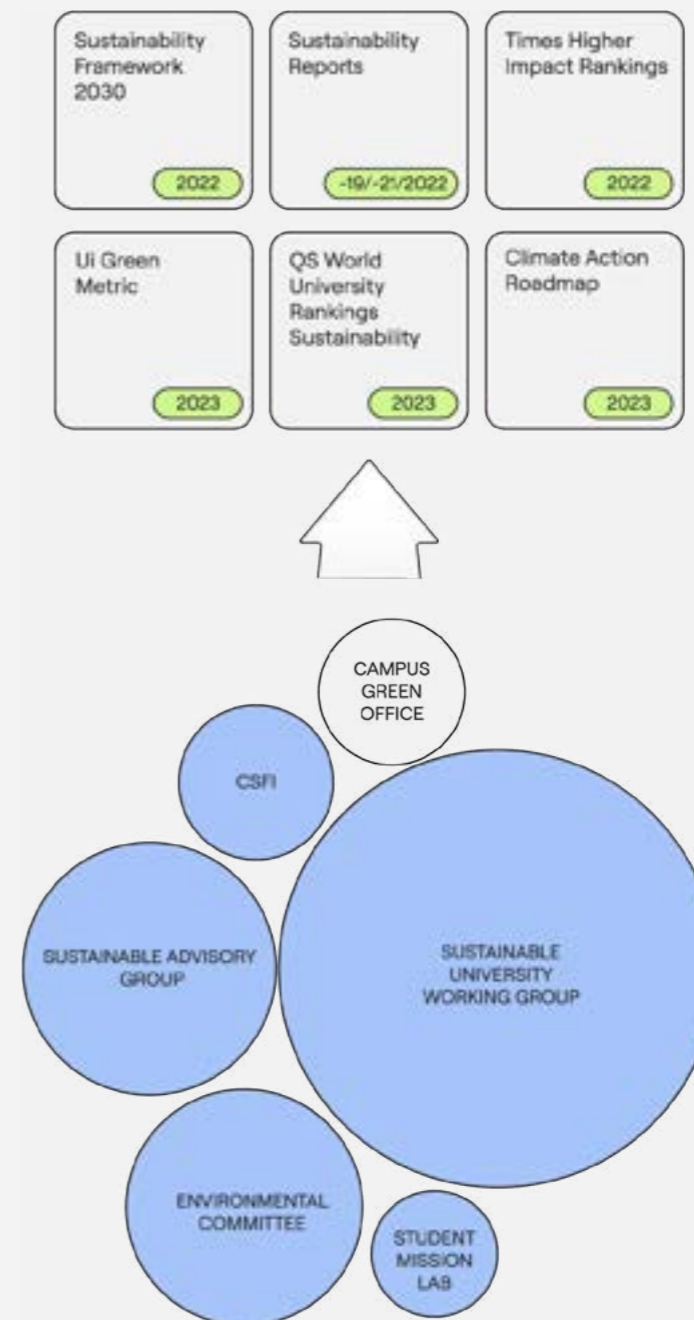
Sustainability Framework 2030

2022

Sustainability Reports

-19/-21/2022

Times Higher Impact Rankings

2022

Ui Green Metric

2023

QS World University Rankings Sustainability

2023

Climate Action Roadmap

2023

CAMPUS GREEN OFFICE

CSFI

SUSTAINABLE ADVISORY GROUP

SUSTAINABLE UNIVERSITY WORKING GROUP

ENVIRONMENTAL COMMITTEE

STUDENT MISSION LAB